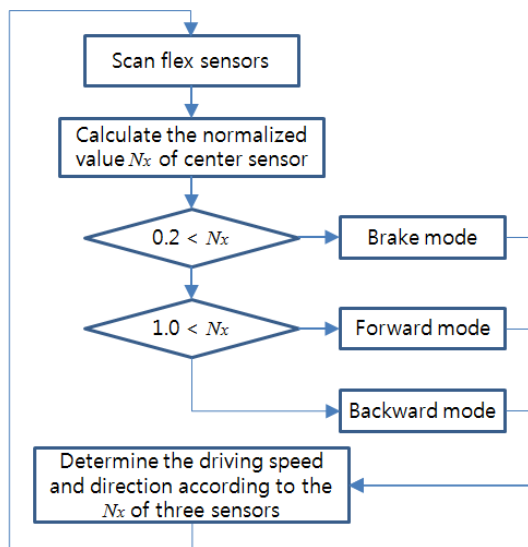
Scan flex sensors

Calculate the normalized value $N_x$ of center sensor

0.2 < $N_x$

Brake mode

1.0 < $N_x$

Forward mode

Backward mode

Determine the driving speed and direction according to the $N_x$ of three sensors